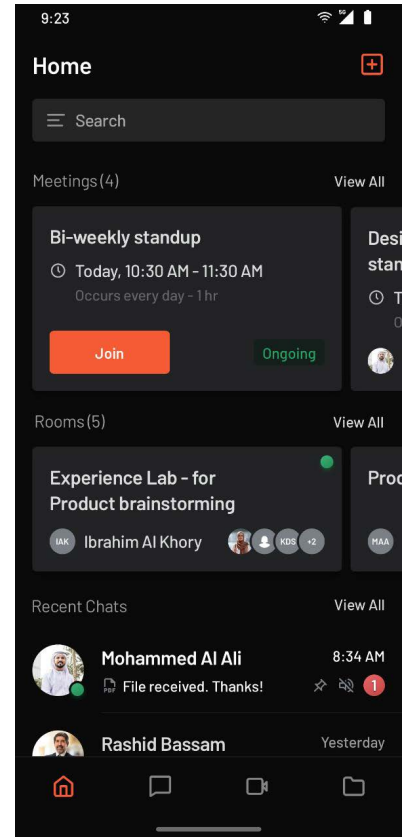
9:23

Home

Search

Meetings (4)
View All

Bi-weekly standup
Today, 10:30 AM - 11:30 AM
Occurs every day - 1 hr
Join
Ongoing

Desi
stan
T
O

Rooms (5)
View All

Experience Lab - for Product brainstorming
IAK Ibrahim Al Khory
KDS +2

Proc
MAA

Recent Chats
View All

Mohammed Al Ali
8:34 AM
PDF File received. Thanks!
1

Rashid Bassam
Yesterday